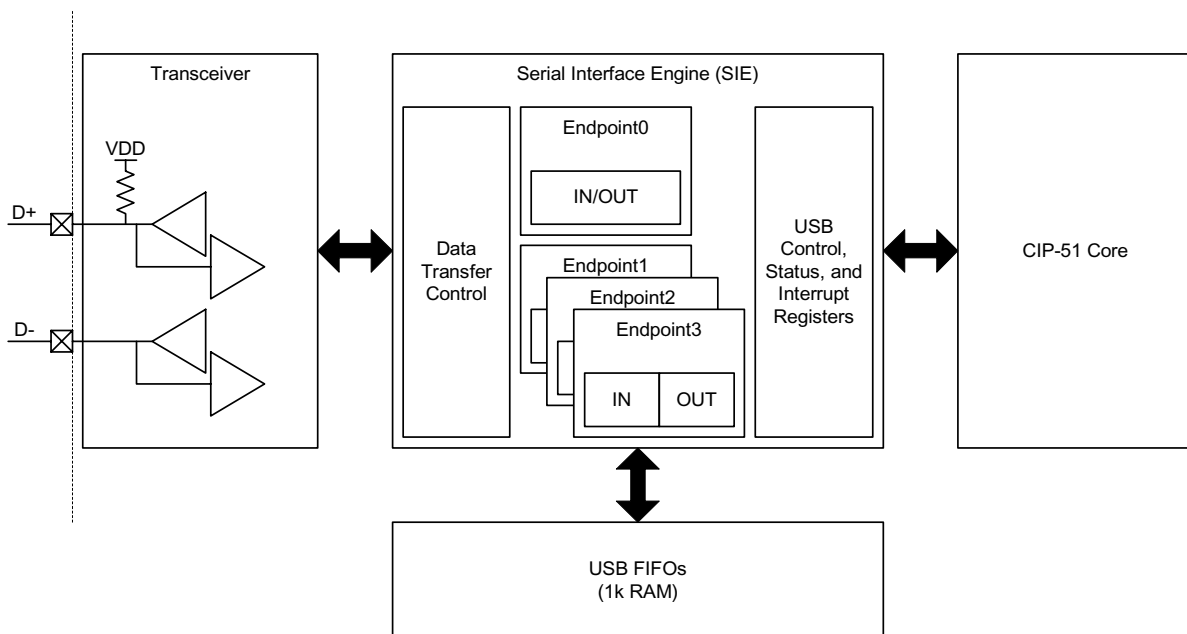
Transceiver

VDD

D+

D-

Serial Interface Engine (SIE)

Data Transfer Control

Endpoint0

IN/OUT

Endpoint1

Endpoint2

Endpoint3

IN

OUT

USB Control, Status, and Interrupt Registers

CIP-51 Core

USB FIFOs (1k RAM)